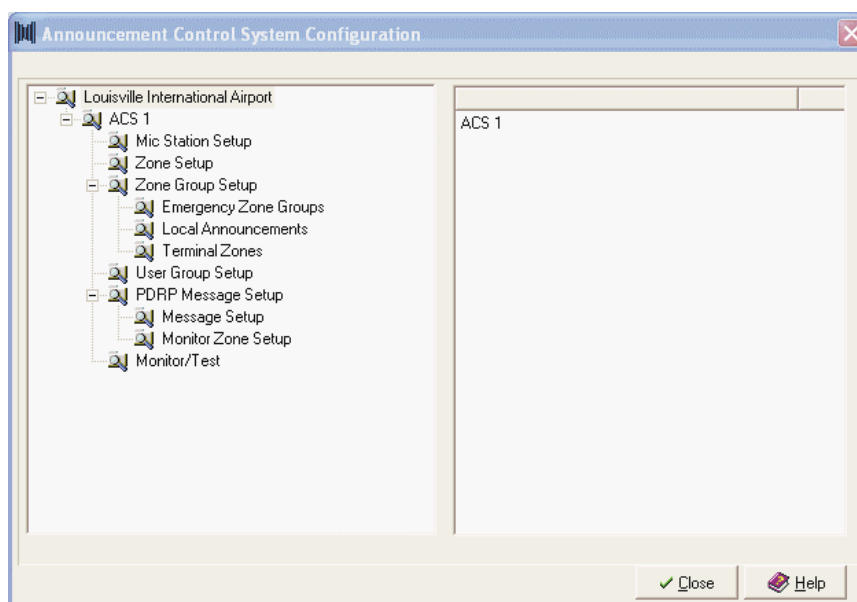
Announcement Control System Configuration

Louisville International Airport
ACS 1
Mic Station Setup
Zone Setup
Zone Group Setup
Emergency Zone Groups
Local Announcements
Terminal Zones
User Group Setup
PDRP Message Setup
Message Setup
Monitor Zone Setup
Monitor/Test

ACS 1

Close
Help